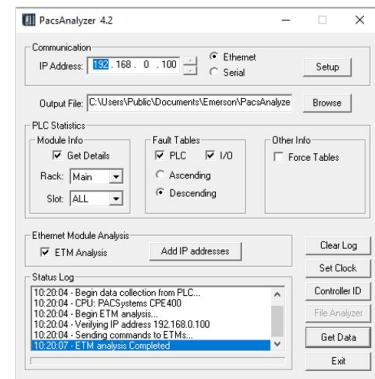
PacsAnalyzer 4.2

Communication
IP Address: 192 . 168 . 0 . 100
Ethernet
Serial
Setup

Output File: C:\Users\Public\Documents\Emerson\PacsAnalyze
Browse

PLC Statistics
Module Info
Get Details
Rack: Main
Slot: ALL

Fault Tables
PLC
I/O
Ascending
Descending

Other Info
Force Tables

Ethernet Module Analysis
ETM Analysis
Add IP addresses

Clear Log
Set Clock
Controller ID
File Analyzer
Get Data
Exit

Status Log
10:20:04 - Begin data collection from PLC...
10:20:04 - CPU: PACSystems CPE400
10:20:04 - Begin ETM analysis...
10:20:04 - Verifying IP address 192.168.0.100
10:20:04 - Sending commands to ETMs...
10:20:07 - ETM analysis Completed